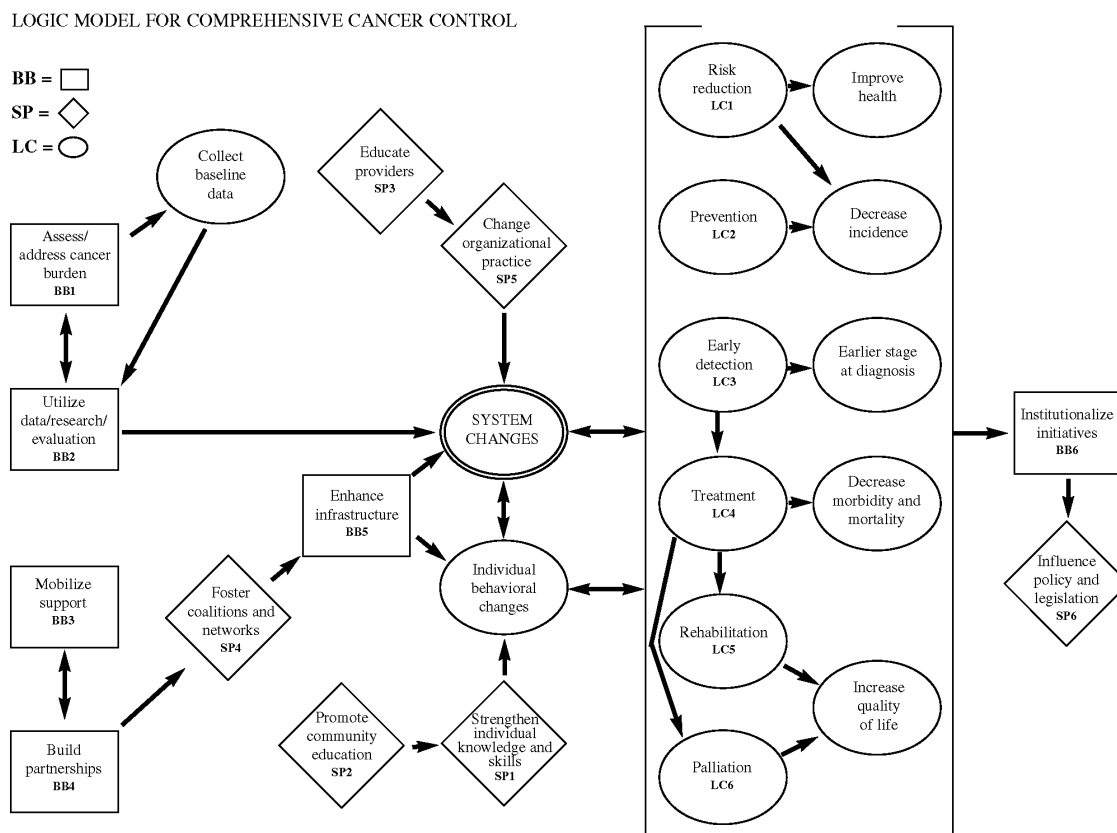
LOGIC MODEL FOR COMPREHENSIVE CANCER CONTROL

BB = □
SP = ◇
LC = ○

Collect baseline data

Assess/ address cancer burden BB1

Utilize data/research/ evaluation BB2

Mobilize support BB3

Build partnerships BB4

Educate providers SP3

Change organizational practice SP5

SYSTEM CHANGES

Enhance infrastructure BB5

Foster coalitions and networks SP4

Individual behavioral changes

Promote community education SP2

Strengthen individual knowledge and skills SP1

Risk reduction LC1

Improve health

Prevention LC2

Decrease incidence

Early detection LC3

Earlier stage at diagnosis

Treatment LC4

Decrease morbidity and mortality

Rehabilitation LC5

Increase quality of life

Palliation LC6

Institutionalize initiatives BB6

Influence policy and legislation SP6